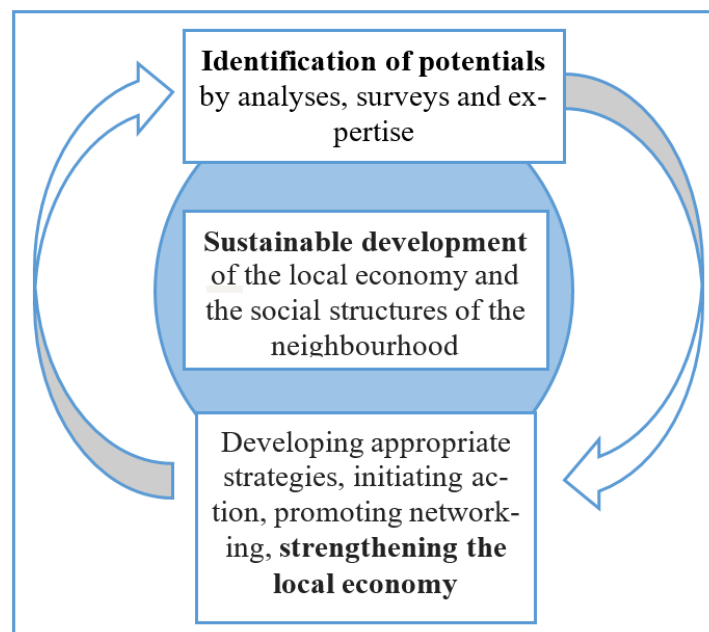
**Identification of potentials** by analyses, surveys and expertise

**Sustainable development** of the local economy and the social structures of the neighbourhood

Developing appropriate strategies, initiating action, promoting networking, **strengthening the local economy**